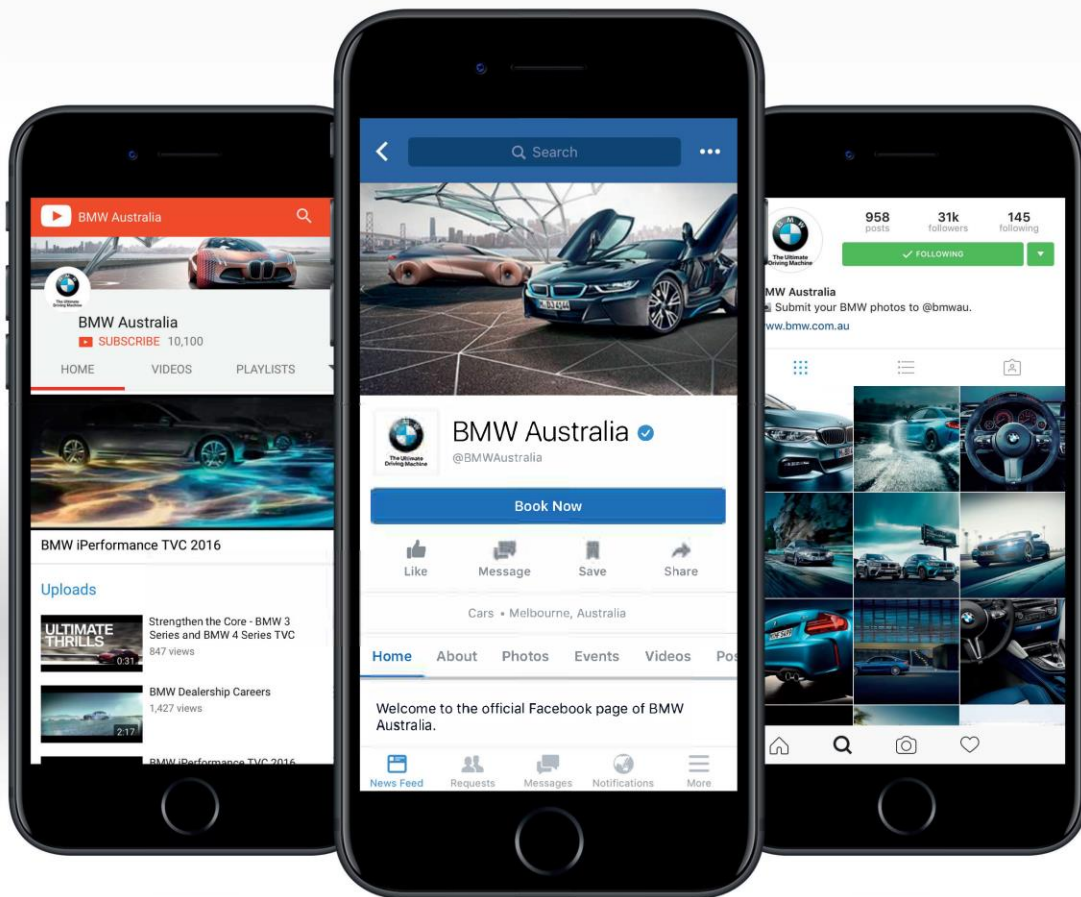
BMW Australia

BMW Australia
SUBSCRIBE 10,100

HOME VIDEOS PLAYLISTS

BMW iPerformance TVC 2016

Uploads

ULTIMATE THRILLS
0:31
Strengthen the Core - BMW 3 Series and BMW 4 Series TVC
847 views

2:17
BMW Dealership Careers
1,427 views

BMW iPerformance TVC 2016

Search

The Ultimate Driving Machine

BMW Australia
@BMWAustralia

Book Now

Like Message Save Share

Cars • Melbourne, Australia

Home About Photos Events Videos Pos

Welcome to the official Facebook page of BMW Australia.

News Feed Requests Messages Notifications More

The Ultimate Driving Machine

958 posts
31k followers
145 following

FOLLOWING

MW Australia
Submit your BMW photos to @bmwau.
ww.bmw.com.au